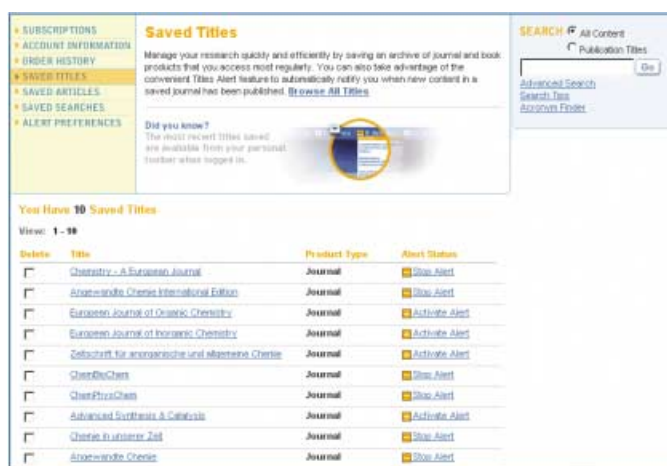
» SUBSCRIPTIONS
» ACCOUNT INFORMATION
» ORDER HISTORY
» SAVED TITLES
» SAVED ARTICLES
» SAVED SEARCHES
» ALERT PREFERENCES

Saved Titles

Manage your research quickly and efficiently by saving an archive of journal and book products that you access most regularly. You can also take advantage of the convenient Titles Alert feature to automatically notify you when new content in a saved journal has been published. Browse All Titles

Did you know?
The most recent titles saved are available from your personal toolbar when logged in.

SEARCH All Content
Publication Titles
Go
Advanced Search
Search Tips
Acronym Finder

You Have 10 Saved Titles

View: 1 - 10

| Delete | Title | Product Type | Alert Status |
|---|---|---|---|
| | Chemistry - A European Journal | Journal | Stop Alert |
| | Angewandte Chemie International Edition | Journal | Stop Alert |
| | European Journal of Organic Chemistry | Journal | Activate Alert |
| | European Journal of Inorganic Chemistry | Journal | Activate Alert |
| | Zeitschrift für anorganische und allgemeine Chemie | Journal | Activate Alert |
| | ChemBioChem | Journal | Stop Alert |
| | ChemPhysChem | Journal | Stop Alert |
| | Advanced Synthesis & Catalysis | Journal | Activate Alert |
| | Chemie in unserer Zeit | Journal | Stop Alert |
| | Angewandte Chemie | Journal | Stop Alert |